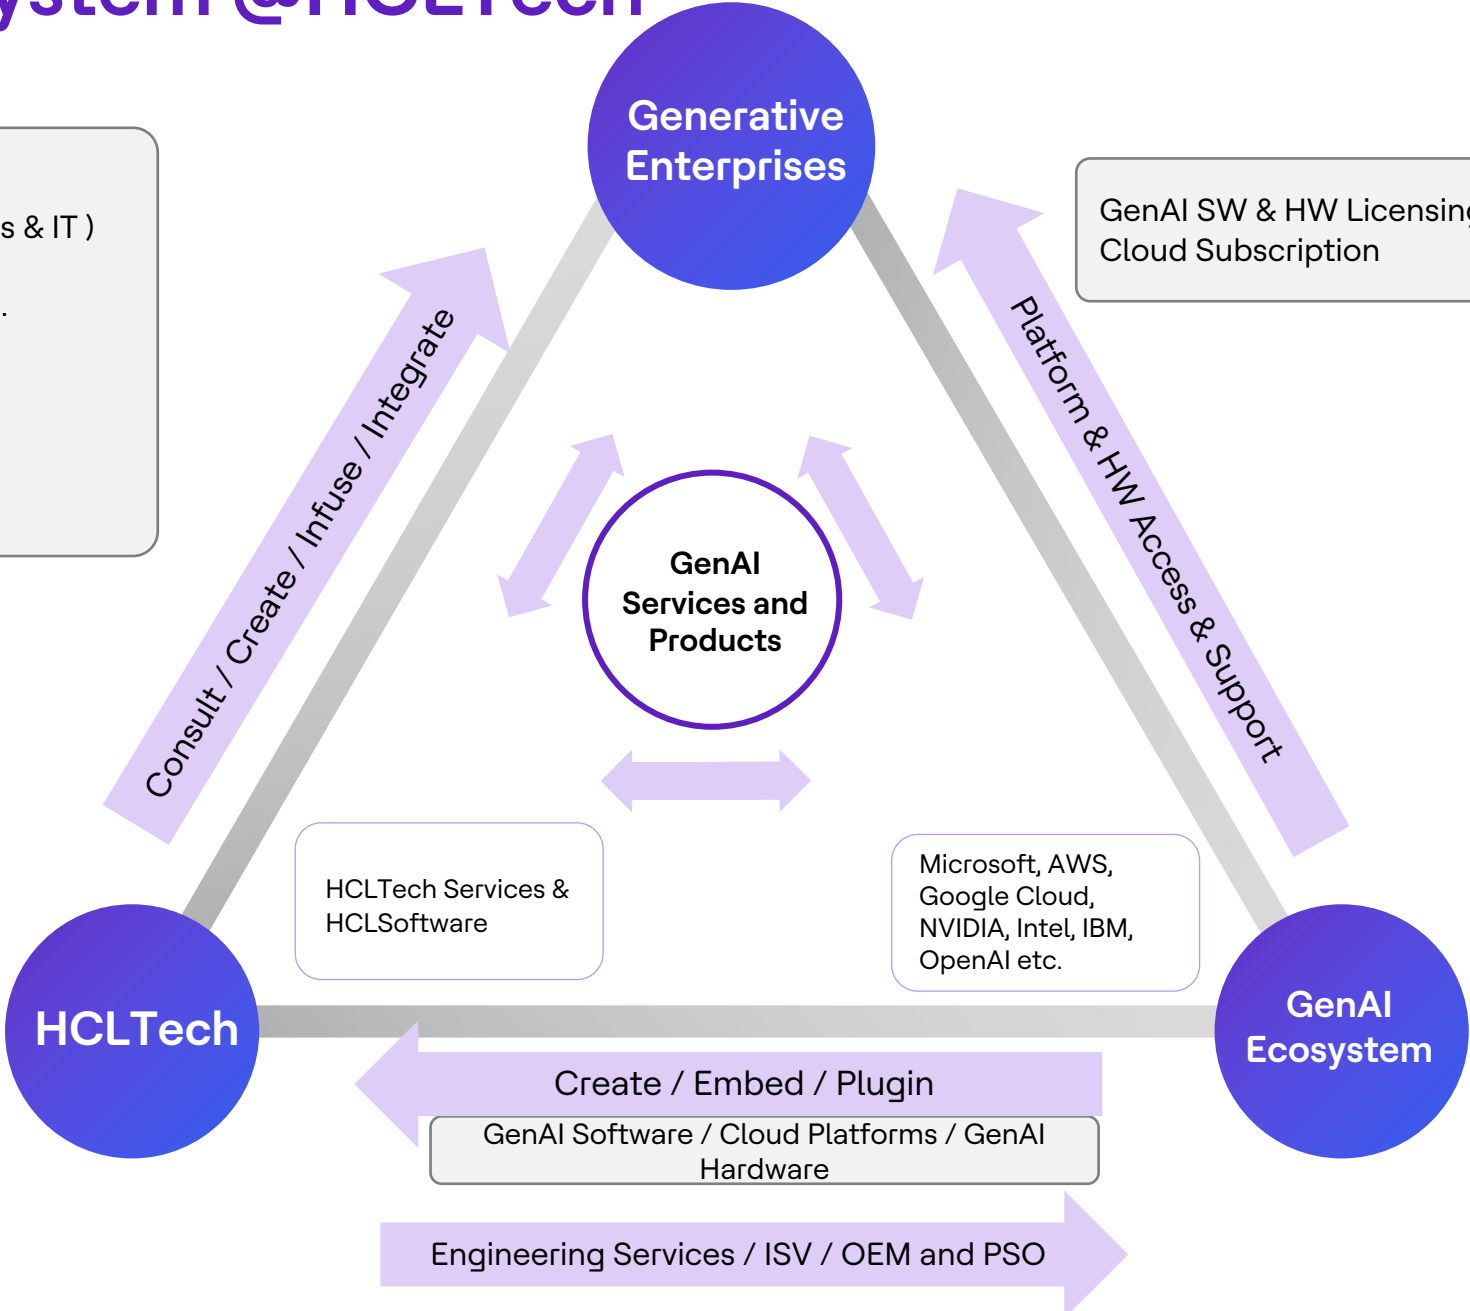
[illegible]ystem @HCLTech

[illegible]s & IT )

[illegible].

Generative Enterprises

GenAI SW & HW Licensin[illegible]
Cloud Subscription

Consult / Create / Infuse / Integrate

Platform & HW Access & Support

GenAI Services and Products

HCLTech Services & HCLSoftware

Microsoft, AWS, Google Cloud, NVIDIA, Intel, IBM, OpenAI etc.

HCLTech

GenAI Ecosystem

Create / Embed / Plugin

GenAI Software / Cloud Platforms / GenAI Hardware

Engineering Services / ISV / OEM and PSO